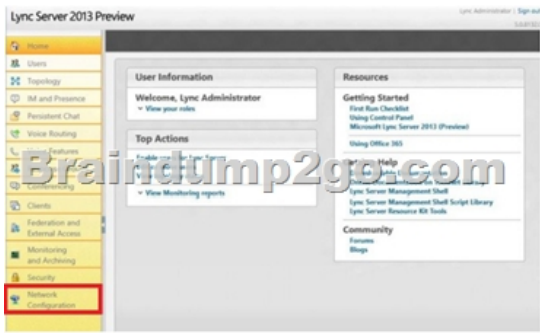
Lync Server 2013 Preview

Lync Administrator | Sign out

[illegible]

Home

Users

Topology

IM and Presence

Persistent Chat

Voice Routing

Voice Features

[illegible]

Conferencing

Clients

Federation and External Access

Monitoring and Archiving

Security

Network Configuration

User Information

Welcome, Lync Administrator

View your roles

Top Actions

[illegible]

View Monitoring reports

Resources

Getting Started

First Run Checklist

Using Control Panel

Microsoft Lync Server 2013 (Preview)

Using Office 365

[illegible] Help

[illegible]

Lync Server Management Shell

Lync Server Management Shell Script Library

Lync Server Resource Kit Tools

Community

Forums

Blogs

Braindump2go.com